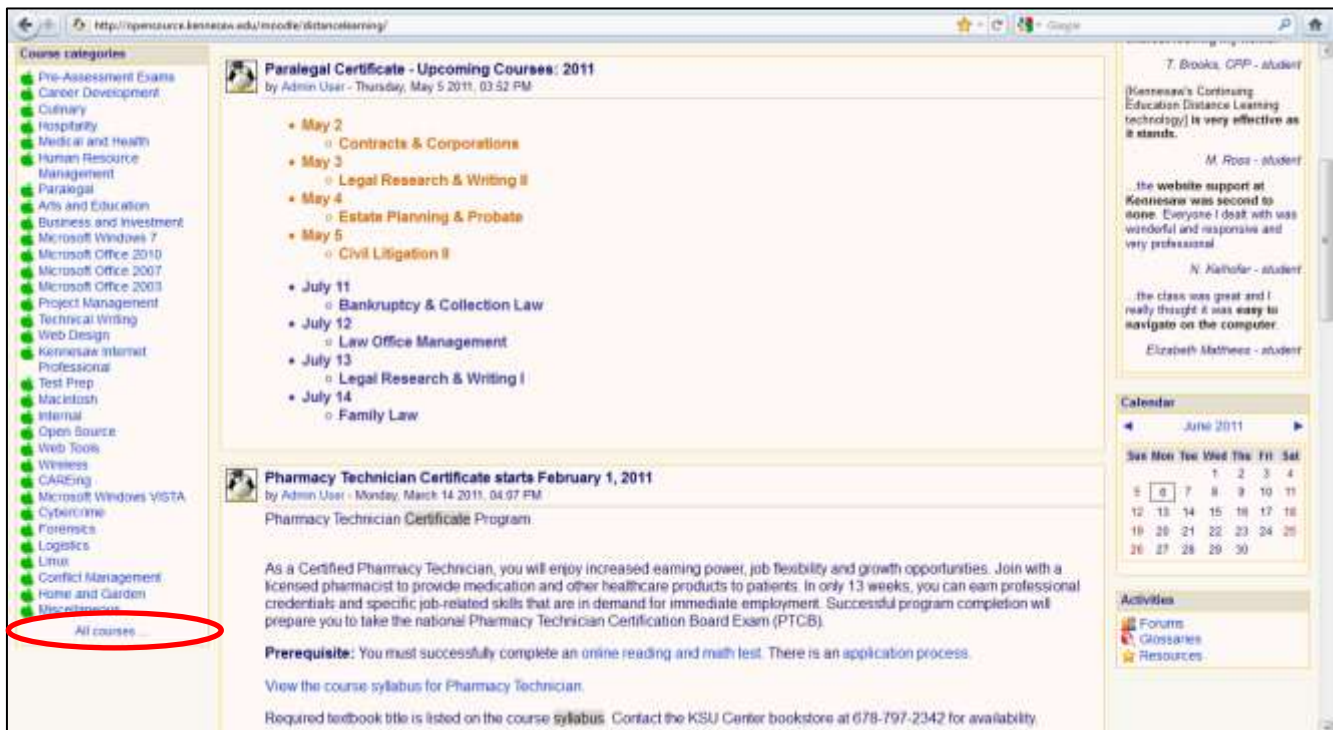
http://opensource.kennesaw.edu/moodle/distancelearning/

Google

Course categories
Pre-Assessment Exams
Career Development
Culinary
Hospitality
Medical and Health
Human Resource Management
Paralegal
Arts and Education
Business and Investment
Microsoft Windows 7
Microsoft Office 2010
Microsoft Office 2007
Microsoft Office 2003
Project Management
Technical Writing
Web Design
Kennesaw Internet Professional
Test Prep
Macintosh
Internal
Open Source
Web Tools
Wireless
CAREing
Microsoft Windows VISTA
Cybercrime
Forensics
Logistics
Linux
Conflict Management
Home and Garden
Miscellaneous
All courses ...

Paralegal Certificate - Upcoming Courses: 2011
by Admin User - Thursday, May 5 2011, 03:52 PM

- May 2
  - Contracts & Corporations
- May 3
  - Legal Research & Writing II
- May 4
  - Estate Planning & Probate
- May 5
  - Civil Litigation II

- July 11
  - Bankruptcy & Collection Law
- July 12
  - Law Office Management
- July 13
  - Legal Research & Writing I
- July 14
  - Family Law

Pharmacy Technician Certificate starts February 1, 2011
by Admin User - Monday, March 14 2011, 04:07 PM

Pharmacy Technician Certificate Program

As a Certified Pharmacy Technician, you will enjoy increased earning power, job flexibility and growth opportunities. Join with a licensed pharmacist to provide medication and other healthcare products to patients. In only 13 weeks, you can earn professional credentials and specific job-related skills that are in demand for immediate employment. Successful program completion will prepare you to take the national Pharmacy Technician Certification Board Exam (PTCB).

Prerequisite: You must successfully complete an online reading and math test. There is an application process.

View the course syllabus for Pharmacy Technician.

Required textbook title is listed on the course syllabus. Contact the KSU Center bookstore at 678-797-2342 for availability.

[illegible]

T. Brooks, CPP - student

[Kennesaw's Continuing Education Distance Learning technology] is very effective as it stands.

M. Ross - student

...the website support at Kennesaw was second to none. Everyone I dealt with was wonderful and responsive and very professional.

N. Kalhofer - student

...the class was great and I really thought it was easy to navigate on the computer.

Elizabeth Matthews - student

Calendar
June 2011

| Sun | Mon | Tue | Wed | Thu | Fri | Sat |
|---|---|---|---|---|---|---|
| | | | 1 | 2 | 3 | 4 |
| 5 | 6 | 7 | 8 | 9 | 10 | 11 |
| 12 | 13 | 14 | 15 | 16 | 17 | 18 |
| 19 | 20 | 21 | 22 | 23 | 24 | 25 |
| 26 | 27 | 28 | 29 | 30 | | |

Activities
Forums
Glossaries
Resources